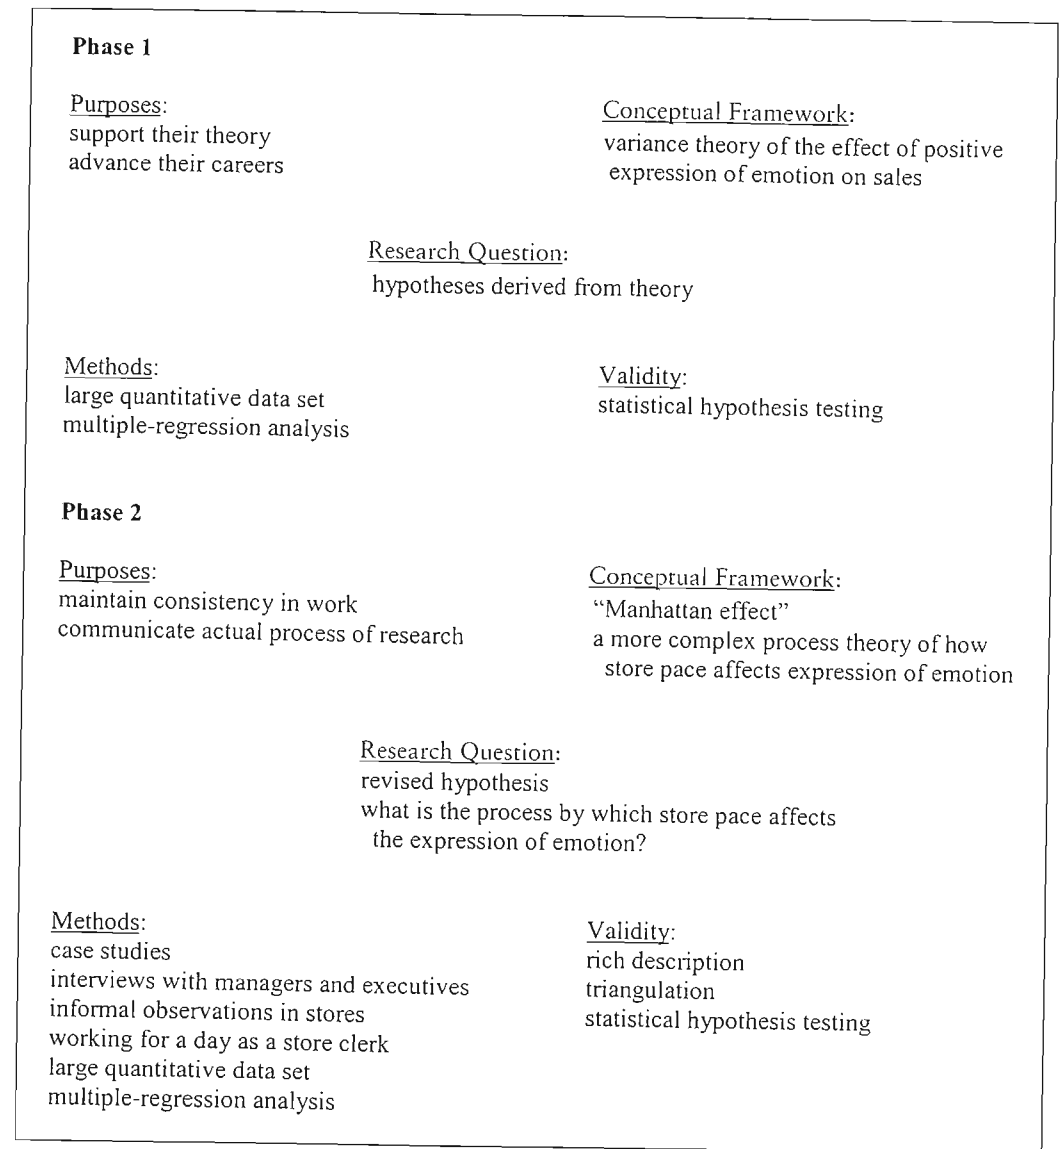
**Phase 1**

Purposes:
support their theory
advance their careers

Conceptual Framework:
variance theory of the effect of positive expression of emotion on sales

Research Question:
hypotheses derived from theory

Methods:
large quantitative data set
multiple-regression analysis

Validity:
statistical hypothesis testing

**Phase 2**

Purposes:
maintain consistency in work
communicate actual process of research

Conceptual Framework:
"Manhattan effect"
a more complex process theory of how store pace affects expression of emotion

Research Question:
revised hypothesis
what is the process by which store pace affects the expression of emotion?

Methods:
case studies
interviews with managers and executives
informal observations in stores
working for a day as a store clerk
large quantitative data set
multiple-regression analysis

Validity:
rich description
triangulation
statistical hypothesis testing